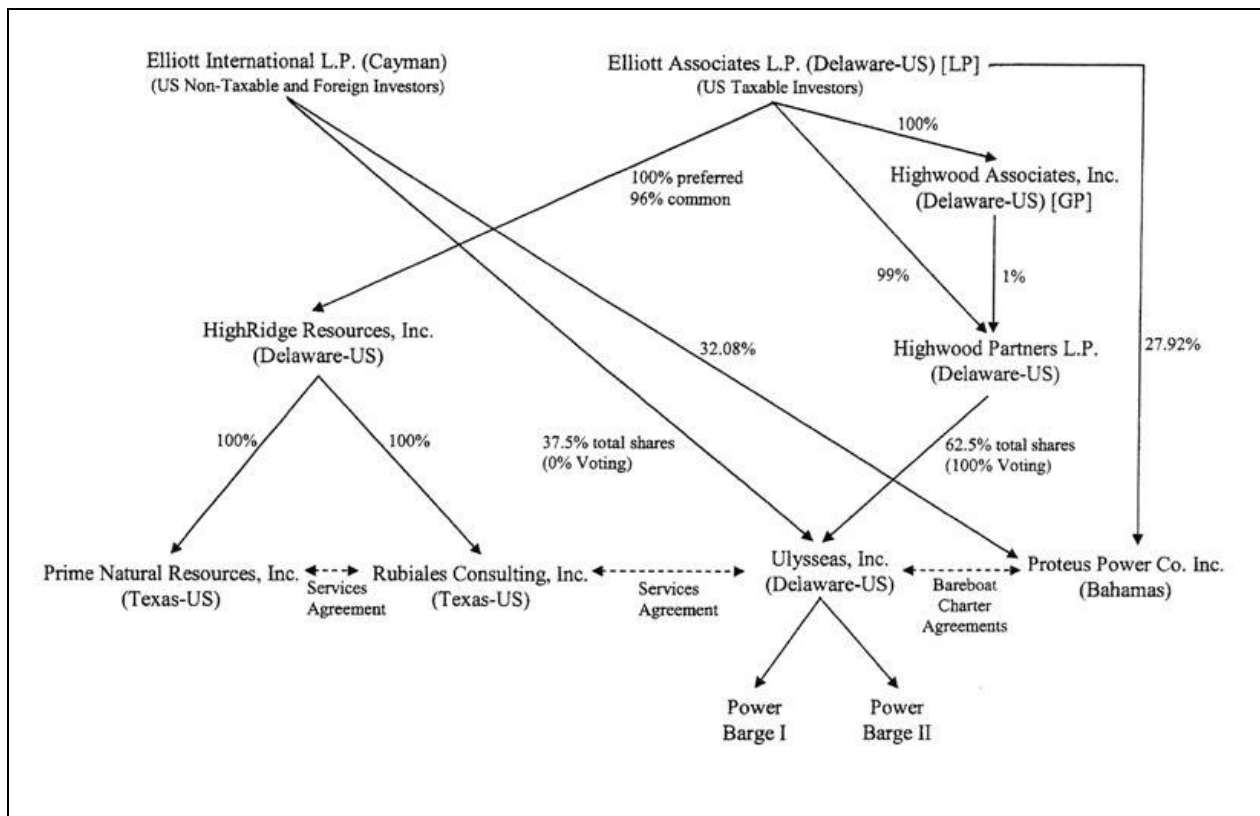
Elliott International L.P. (Cayman)
(US Non-Taxable and Foreign Investors)

Elliott Associates L.P. (Delaware-US) [LP]
(US Taxable Investors)

100%

Highwood Associates, Inc.
(Delaware-US) [GP]

100% preferred
96% common

99%

1%

HighRidge Resources, Inc.
(Delaware-US)

32.08%

Highwood Partners L.P.
(Delaware-US)

27.92%

100%

100%

37.5% total shares
(0% Voting)

62.5% total shares
(100% Voting)

Prime Natural Resources, Inc.
(Texas-US)

Services
Agreement

Rubiales Consulting, Inc.
(Texas-US)

Services
Agreement

Ulysseas, Inc.
(Delaware-US)

Bareboat
Charter
Agreements

Proteus Power Co. Inc.
(Bahamas)

Power
Barge I

Power
Barge II